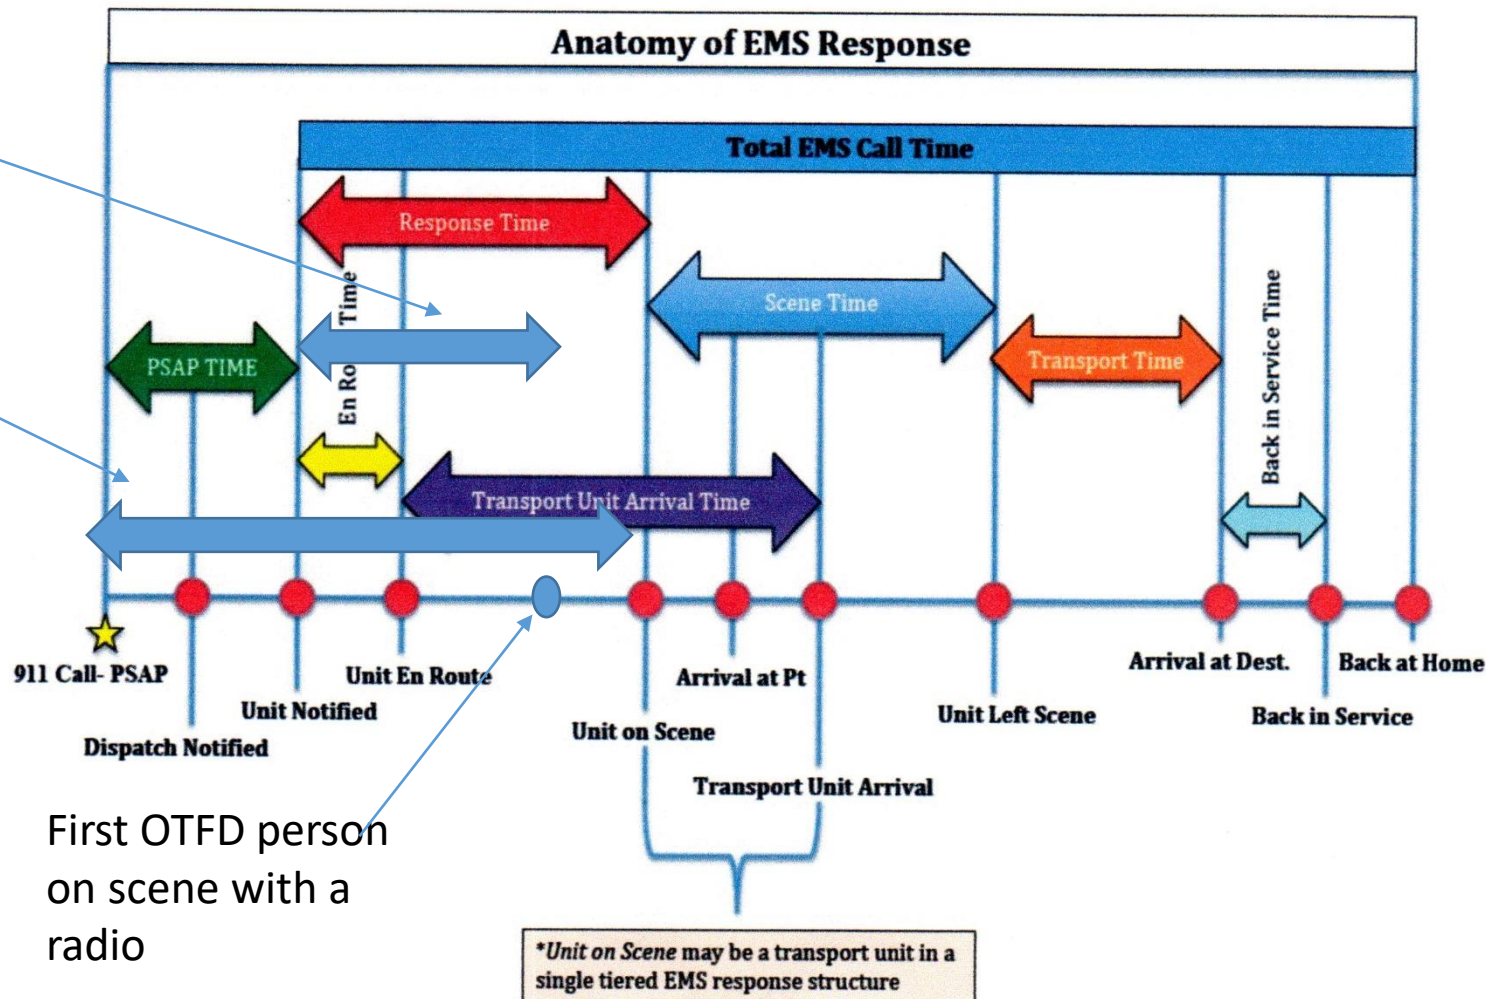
Anatomy of EMS Response

Total EMS Call Time

Response Time

Scene Time

PSAP TIME

En Ro Time

Transport Time

Back in Service Time

Transport Unit Arrival Time

911 Call- PSAP

Unit En Route

Unit Notified

Dispatch Notified

Arrival at Pt

Unit on Scene

Transport Unit Arrival

Unit Left Scene

Arrival at Dest.

Back at Home

Back in Service

First OTFD person on scene with a radio

*Unit on Scene may be a transport unit in a single tiered EMS response structure